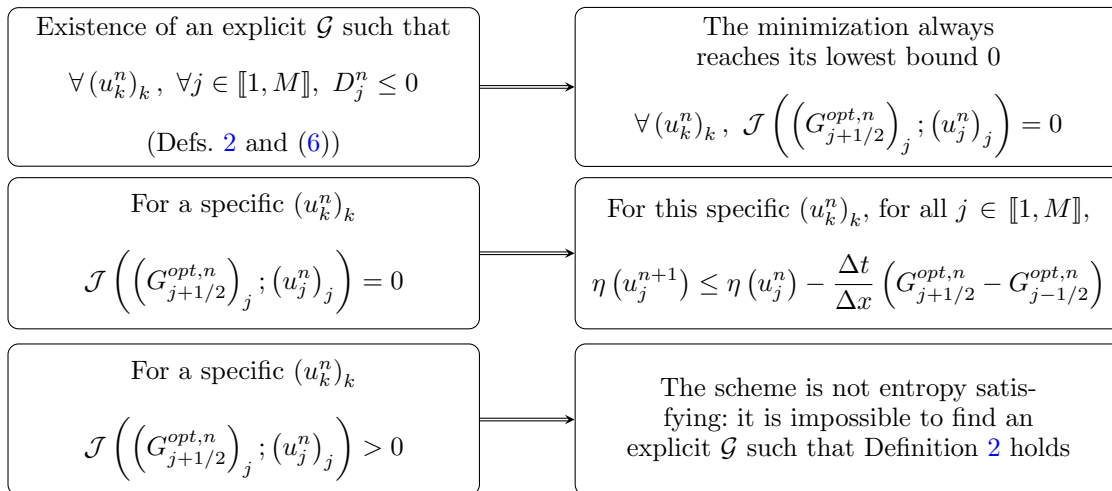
Existence of an explicit $\mathcal{G}$ such that

$\forall \left(u_k^n\right)_k, \ \forall j \in [\![1, M]\!], \ D_j^n \leq 0$

(Defs. 2 and (6))

The minimization always reaches its lowest bound 0

$\forall \left(u_k^n\right)_k, \ \mathcal{J}\left(\left(G_{j+1/2}^{opt,n}\right)_j ; \left(u_j^n\right)_j\right) = 0$

For a specific $\left(u_k^n\right)_k$

$\mathcal{J}\left(\left(G_{j+1/2}^{opt,n}\right)_j ; \left(u_j^n\right)_j\right) = 0$

For this specific $\left(u_k^n\right)_k$, for all $j \in [\![1, M]\!]$,

$\eta\left(u_j^{n+1}\right) \leq \eta\left(u_j^n\right) - \frac{\Delta t}{\Delta x}\left(G_{j+1/2}^{opt,n} - G_{j-1/2}^{opt,n}\right)$

For a specific $\left(u_k^n\right)_k$

$\mathcal{J}\left(\left(G_{j+1/2}^{opt,n}\right)_j ; \left(u_j^n\right)_j\right) > 0$

The scheme is not entropy satisfying: it is impossible to find an explicit $\mathcal{G}$ such that Definition 2 holds